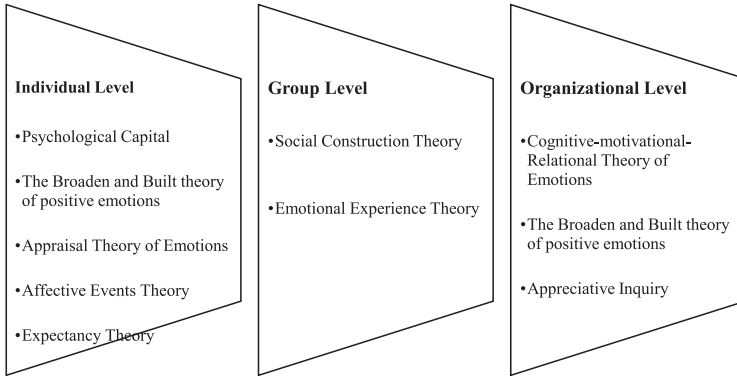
Individual Level

•Psychological Capital

•The Broaden and Built theory of positive emotions

•Appraisal Theory of Emotions

•Affective Events Theory

•Expectancy Theory

Group Level

•Social Construction Theory

•Emotional Experience Theory

Organizational Level

•Cognitive-motivational-Relational Theory of Emotions

•The Broaden and Built theory of positive emotions

•Appreciative Inquiry